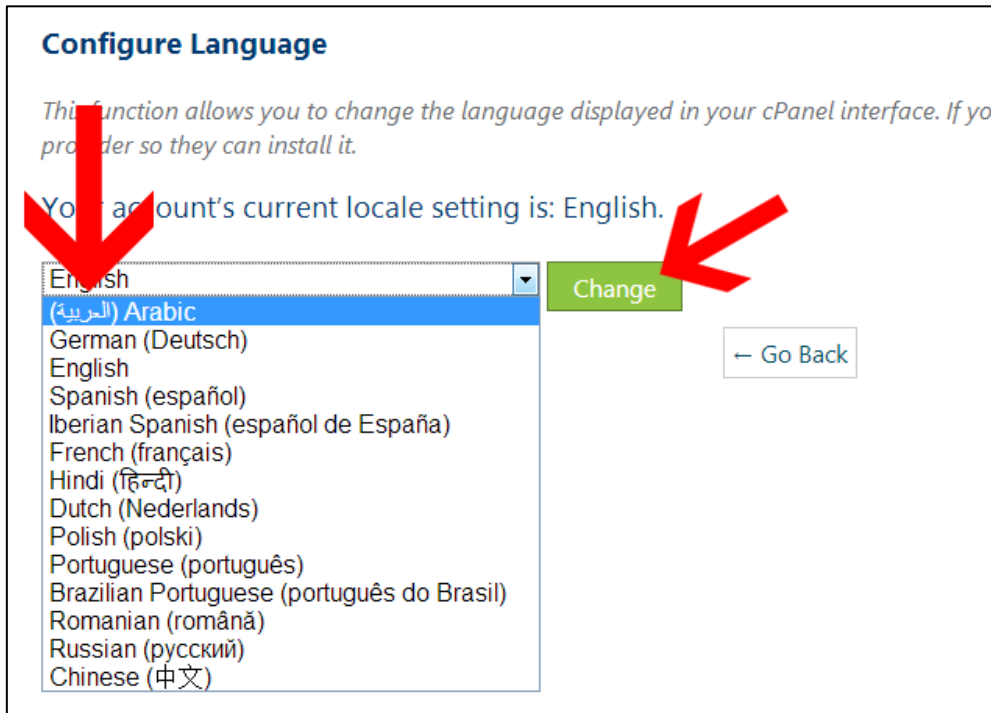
Configure Language

This function allows you to change the language displayed in your cPanel interface. If yo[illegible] provider so they can install it.

Your account's current locale setting is: English.

English

(العربية) Arabic
German (Deutsch)
English
Spanish (español)
Iberian Spanish (español de España)
French (français)
Hindi (हिन्दी)
Dutch (Nederlands)
Polish (polski)
Portuguese (português)
Brazilian Portuguese (português do Brasil)
Romanian (română)
Russian (русский)
Chinese (中文)

Change

← Go Back